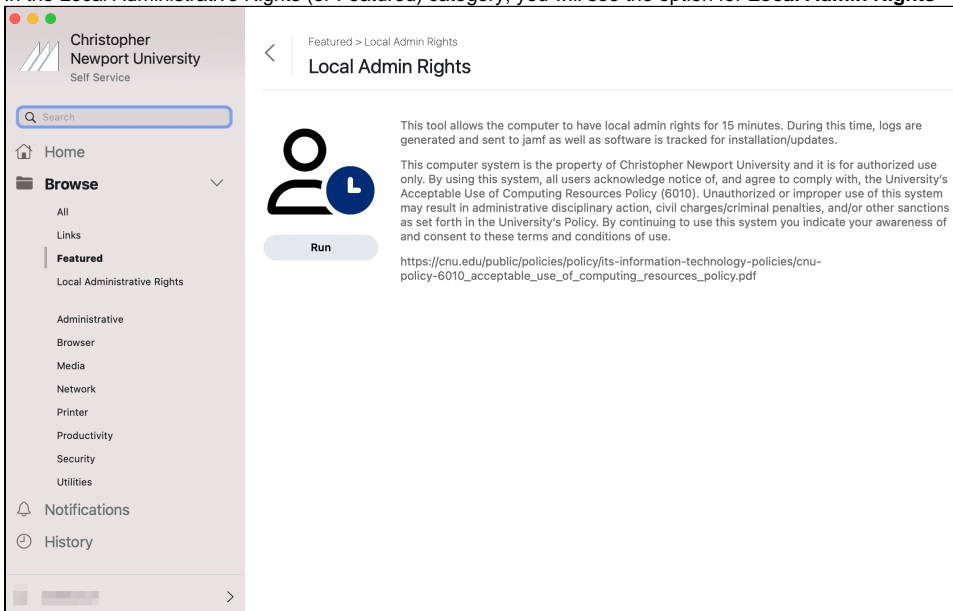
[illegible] Local Administrative Rights (or Featured) category, you will see the option for Local Admin Rights

Christopher Newport University
Self Service

Search

Home

Browse

All

Links

Featured

Local Administrative Rights

Administrative

Browser

Media

Network

Printer

Productivity

Security

Utilities

Notifications

History

Featured > Local Admin Rights

Local Admin Rights

Run

This tool allows the computer to have local admin rights for 15 minutes. During this time, logs are generated and sent to jamf as well as software is tracked for installation/updates.

This computer system is the property of Christopher Newport University and it is for authorized use only. By using this system, all users acknowledge notice of, and agree to comply with, the University's Acceptable Use of Computing Resources Policy (6010). Unauthorized or improper use of this system may result in administrative disciplinary action, civil charges/criminal penalties, and/or other sanctions as set forth in the University's Policy. By continuing to use this system you indicate your awareness of and consent to these terms and conditions of use.

https://cnu.edu/public/policies/policy/its-information-technology-policies/cnu-policy-6010_acceptable_use_of_computing_resources_policy.pdf